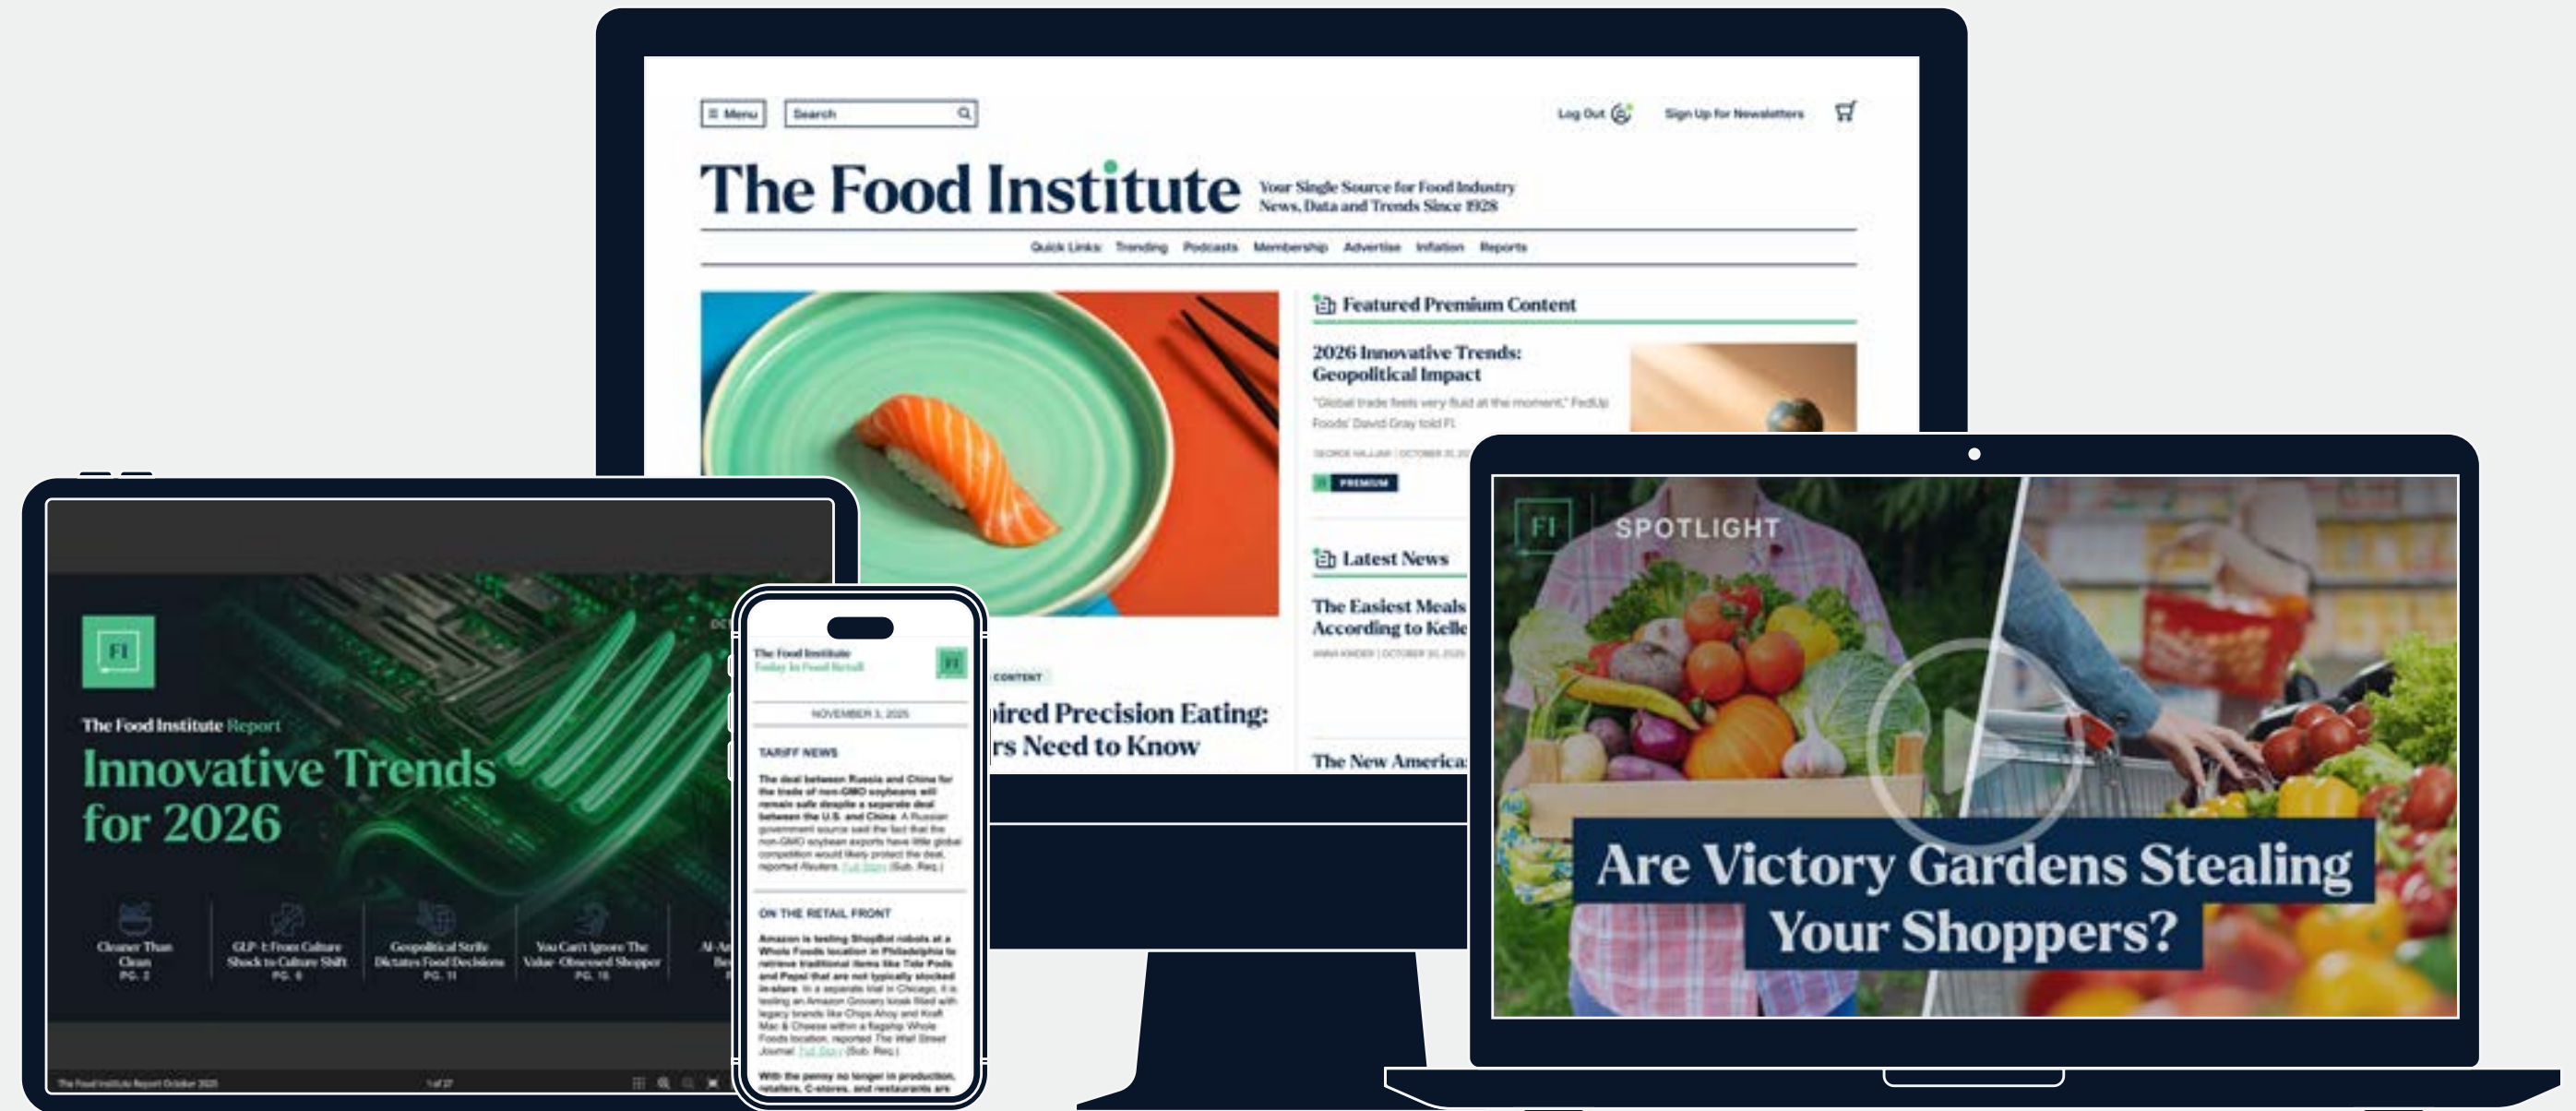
☰ Menu Search

Log Out Sign Up for Newsletters

The Food Institute Your Single Source for Food Industry News, Data and Trends Since 1928

Quick Links: Trending Podcasts Membership Advertise Inflation Reports

Featured Premium Content

2026 Innovative Trends: Geopolitical Impact

"Global trade feels very fluid at the moment," FedUp Foods' David Gray told FI.

PREMIUM

Latest News

The Easiest Meals According to Kelle

The New America

CONTENT

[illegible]pired Precision Eating: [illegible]rs Need to Know

FI

The Food Institute Report

Innovative Trends for 2026

Cleaner Than Clean PG. 2

GLP-1: From Culture Shock to Culture Shift PG. 6

Geopolitical Strife Dictates Food Decisions PG. 11

You Can't Ignore The Value-Obsessed Shopper PG. 16

The Food Institute Report October 2025

1 of 27

The Food Institute Today In Food Retail

FI

NOVEMBER 3, 2025

TARIFF NEWS

The deal between Russia and China for the trade of non-GMO soybeans will remain safe despite a separate deal between the U.S. and China. A Russian government source said the fact that the non-GMO soybean exports have little global competition would likely protect the deal, reported Reuters. Full Story (Sub. Req.)

ON THE RETAIL FRONT

Amazon is testing ShopBot robots at a Whole Foods location in Philadelphia to retrieve traditional items like Tide Pods and Pepsi that are not typically stocked in-store. In a separate trial in Chicago, it is testing an Amazon Grocery kiosk filled with legacy brands like Chips Ahoy and Kraft Mac & Cheese within a flagship Whole Foods location, reported The Wall Street Journal. Full Story (Sub. Req.)

With the penny no longer in production, retailers, C-stores, and restaurants are

FI

SPOTLIGHT

Are Victory Gardens Stealing Your Shoppers?